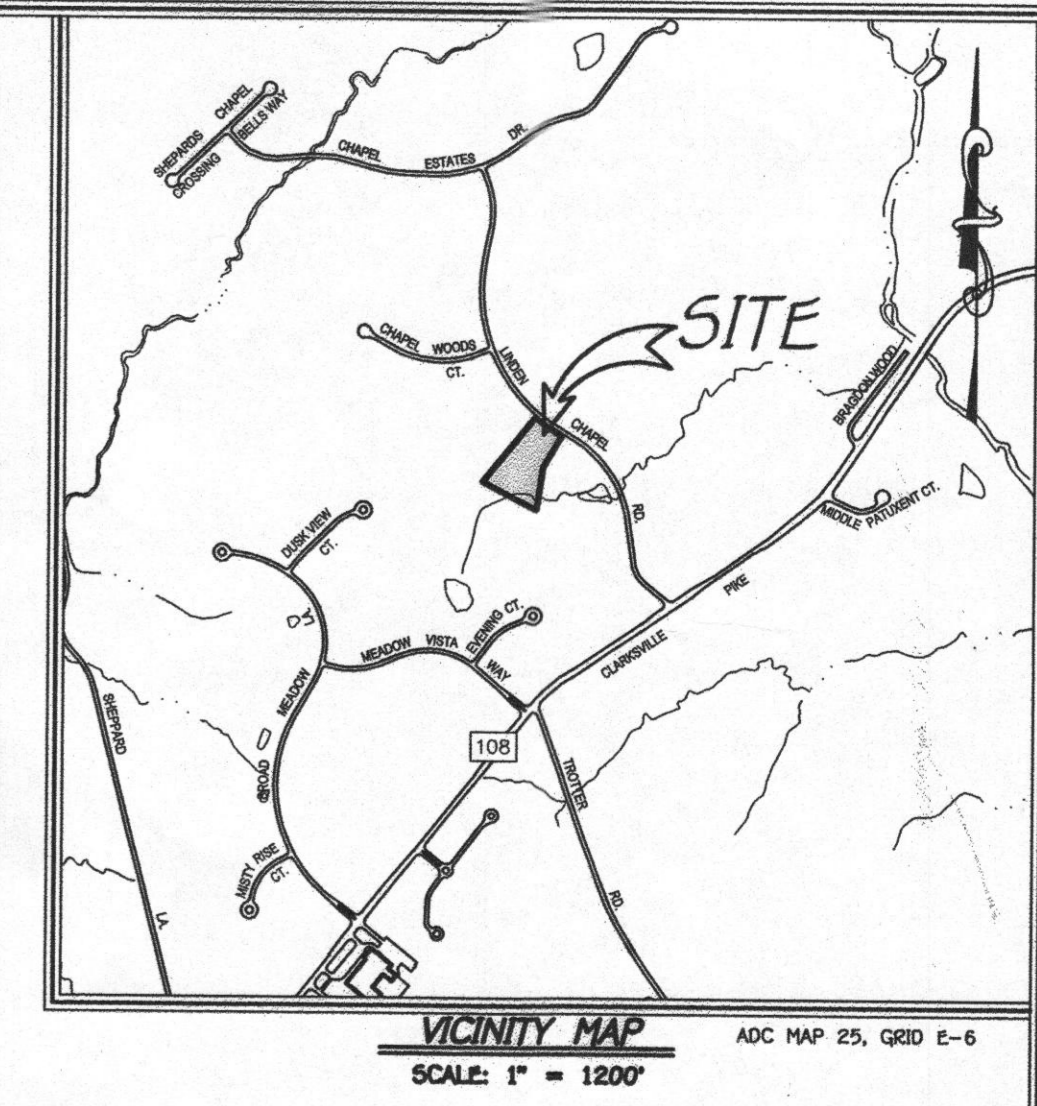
SHEPARDS CROSSING
CHAPEL BELLS WAY
CHAPEL ESTATES DR.
CHAPEL WOODS CT.
LINDEN
SITE
CHAPEL
RD.
BRAGDON WOOD
MIDDLE PATUXENT CT.
DUSK VIEW CT.
DR.
MEADOW VISTA WAY
EVENING CT.
CLARKSVILLE PIKE
SHEPPARD
LA.
BROAD MEADOW
108
TROTTER
RD.
MISTY RISE CT.

VICINITY MAP
SCALE: 1" = 1200'
ADC MAP 25, GRID E-6